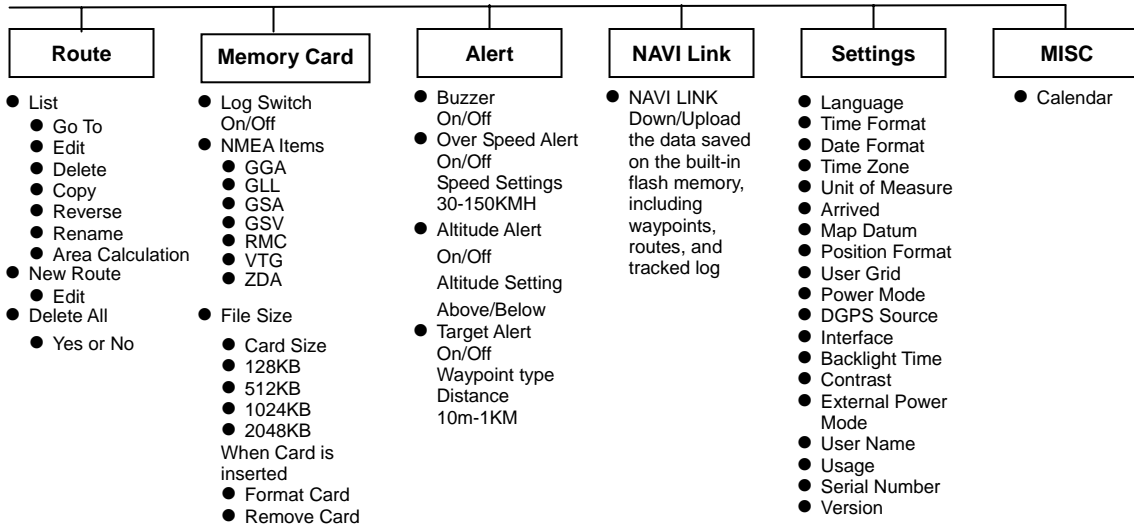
Route

- List
  - Go To
  - Edit
  - Delete
  - Copy
  - Reverse
  - Rename
  - Area Calculation
- New Route
  - Edit
- Delete All
  - Yes or No

Memory Card

- Log Switch On/Off
- NMEA Items
  - GGA
  - GLL
  - GSA
  - GSV
  - RMC
  - VTG
  - ZDA
- File Size
  - Card Size
  - 128KB
  - 512KB
  - 1024KB
  - 2048KB

When Card is inserted
- Format Card
- Remove Card

Alert

- Buzzer On/Off
- Over Speed Alert On/Off Speed Settings 30-150KMH
- Altitude Alert On/Off Altitude Setting Above/Below
- Target Alert On/Off Waypoint type Distance 10m-1KM

NAVI Link

- NAVI LINK Down/Upload the data saved on the built-in flash memory, including waypoints, routes, and tracked log

Settings

- Language
- Time Format
- Date Format
- Time Zone
- Unit of Measure
- Arrived
- Map Datum
- Position Format
- User Grid
- Power Mode
- DGPS Source
- Interface
- Backlight Time
- Contrast
- External Power Mode
- User Name
- Usage
- Serial Number
- Version

MISC

- Calendar